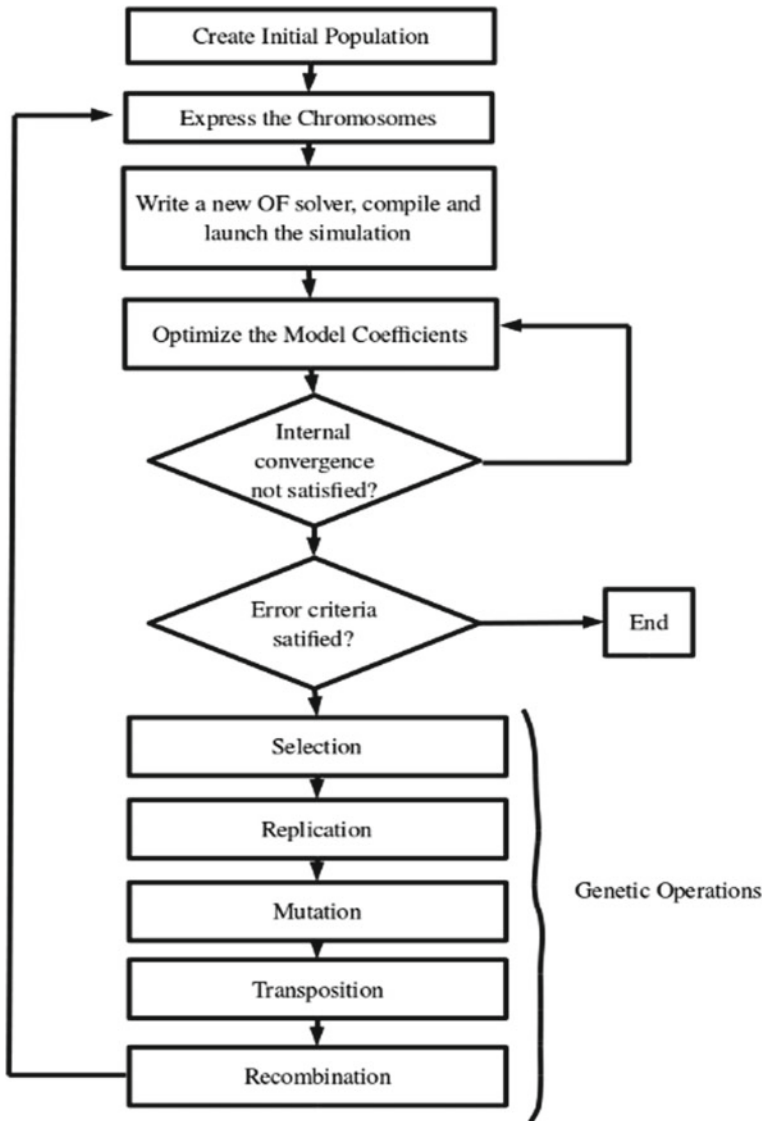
Create Initial Population

Express the Chromosomes

Write a new OF solver, compile and launch the simulation

Optimize the Model Coefficients

Internal convergence not satisfied?

Error criteria satified?

End

Selection

Replication

Mutation

Transposition

Recombination

Genetic Operations